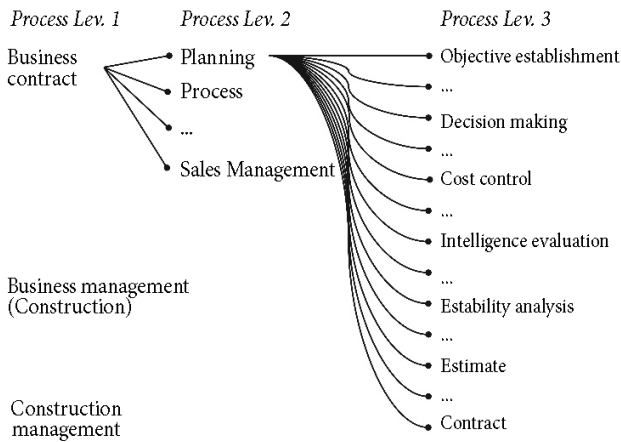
Process Lev. 1

Process Lev. 2

Process Lev. 3

Business contract

Planning

Process

...

Sales Management

Objective establishment

...

Decision making

...

Cost control

...

Intelligence evaluation

...

Estability analysis

...

Estimate

...

Contract

Business management (Construction)

Construction management